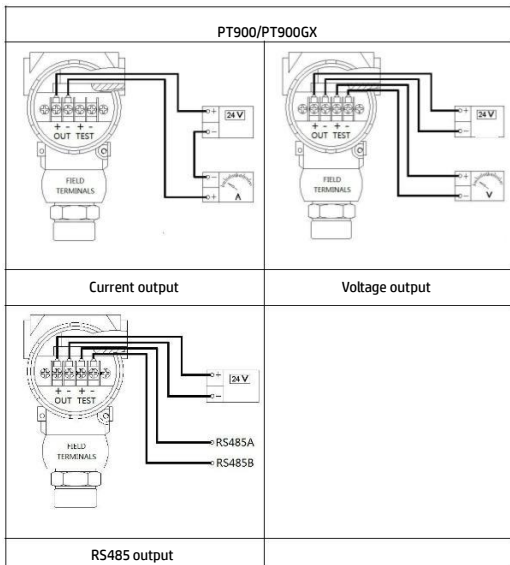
PT900/PT900GX

| | |
|---|---|
| + - + - OUT TEST FIELD TERMINALS + - 24 V - + A | + - + - OUT TEST FIELD TERMINALS + - 24 V + - V |
| Current output | Voltage output |
| + - + - OUT TEST FIELD TERMINALS + - 24 V RS485A RS485B | |
| RS485 output | |